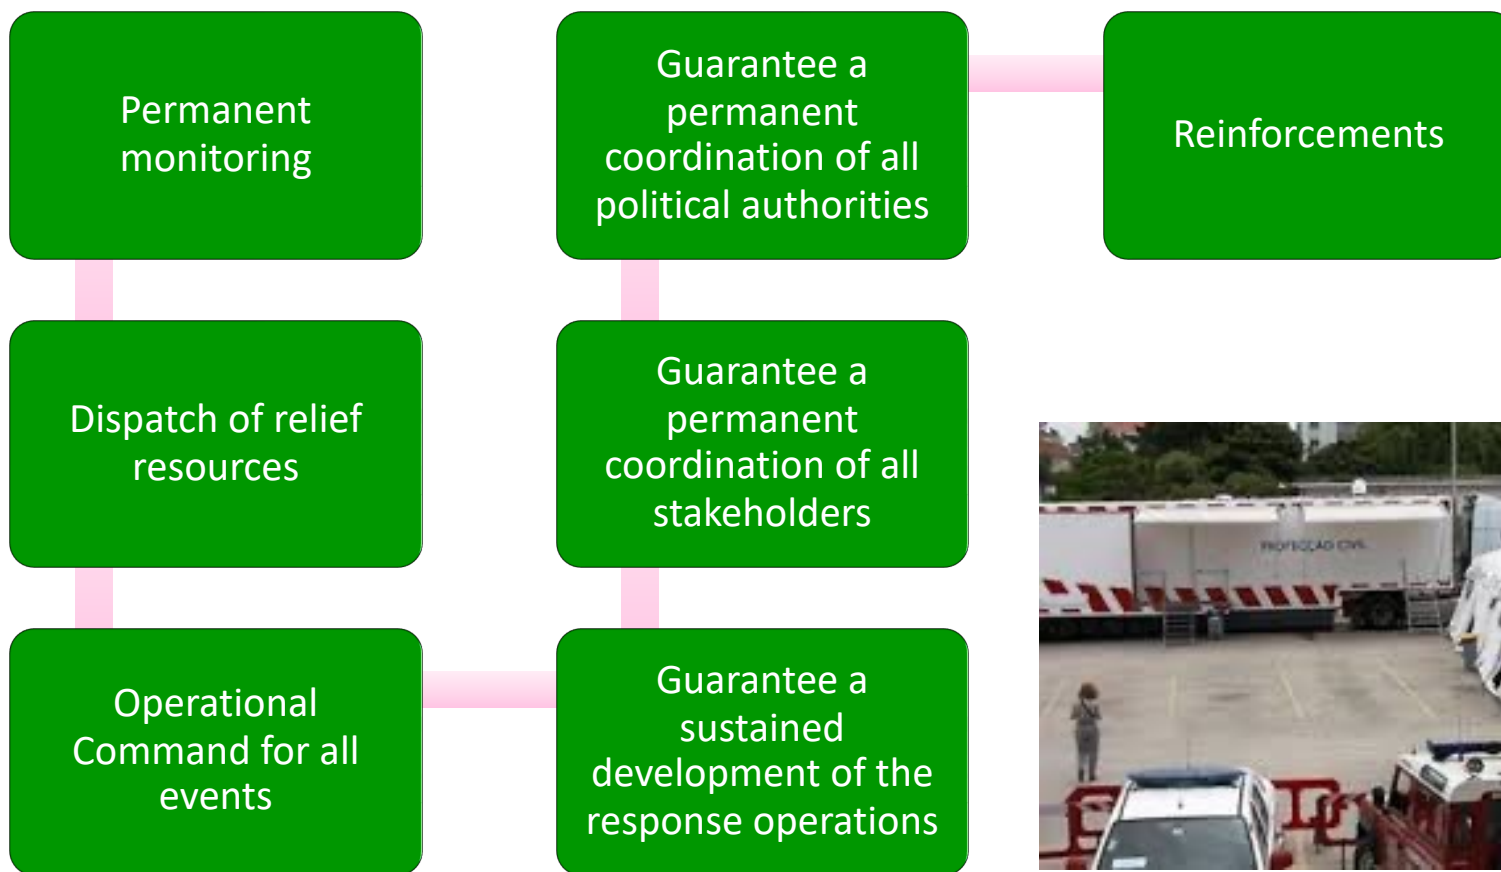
Permanent monitoring

Dispatch of relief resources

Operational Command for all events

Guarantee a sustained development of the response operations

Guarantee a permanent coordination of all stakeholders

Guarantee a permanent coordination of all political authorities

Reinforcements

PROTECÇÃO CIVIL